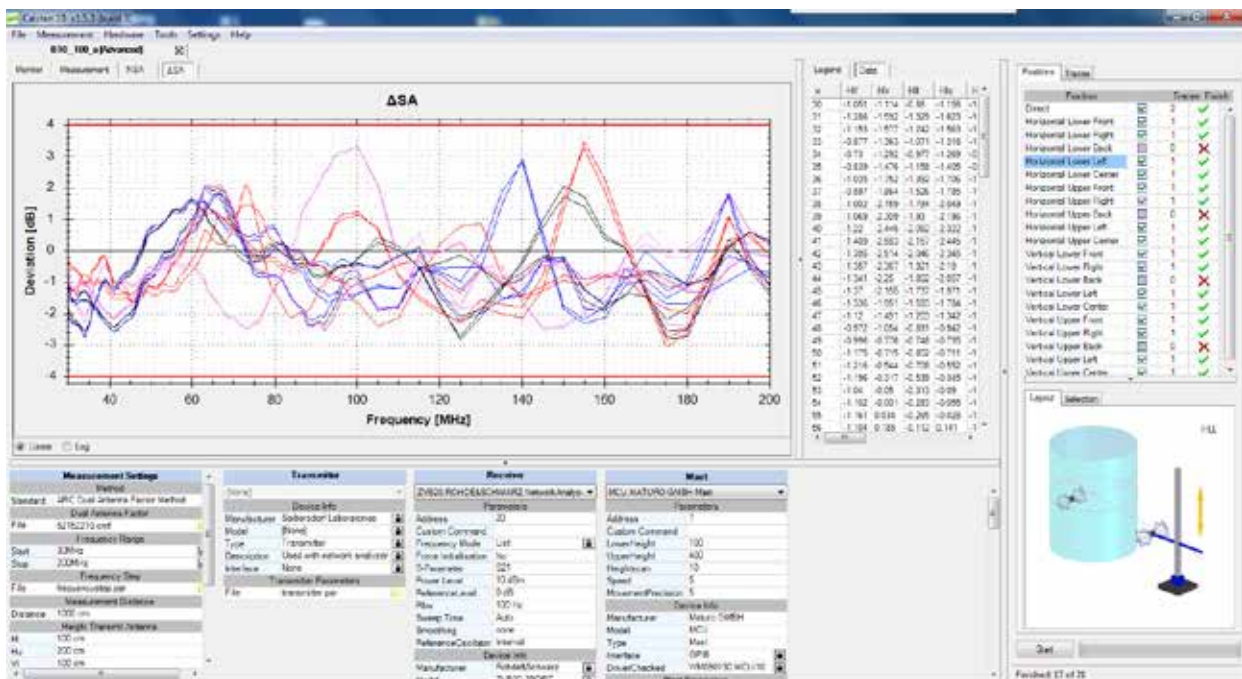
Calibri 15 v1.5.3 build

File Measurement Hardware Tools Settings Help

B30_100_a(Advanced)

Monitor Measurement RSA ΔSA

ΔSA

4
3
2
1
0
-1
-2
-3
-4

Deviation [dB]

40 60 80 100 120 140 160 180 200

Frequency [MHz]

Linear Log

Legend Data

| n | HF | Hh | HB | Hlc |
|---|---|---|---|---|
| 30 | -1.051 | -1.114 | -0.88 | -1.156 |
| 31 | -1.284 | -1.592 | -1.325 | -1.623 |
| 32 | -1.193 | -1.577 | -1.242 | -1.563 |
| 33 | -0.877 | -1.363 | -1.071 | -1.316 |
| 34 | -0.73 | -1.292 | -0.977 | -1.269 |
| 35 | -0.839 | -1.476 | -1.158 | -1.405 |
| 36 | -1.035 | -1.752 | -1.392 | -1.706 |
| 37 | -0.887 | -1.864 | -1.526 | -1.785 |
| 38 | -1.002 | -2.169 | -1.784 | -2.049 |
| 39 | -1.069 | -2.309 | -1.93 | -2.186 |
| 40 | -1.22 | -2.449 | -2.062 | -2.322 |
| 41 | -1.409 | -2.553 | -2.157 | -2.445 |
| 42 | -1.389 | -2.514 | -2.046 | -2.348 |
| 43 | -1.387 | -2.367 | -1.921 | -2.19 |
| 44 | -1.341 | -2.25 | -1.832 | -2.007 |
| 45 | -1.37 | -2.155 | -1.737 | -1.973 |
| 46 | -1.336 | -1.951 | -1.533 | -1.784 |
| 47 | -1.12 | -1.451 | -1.233 | -1.342 |
| 48 | -0.972 | -1.054 | -0.881 | -0.942 |
| 49 | -0.996 | -0.778 | -0.748 | -0.795 |
| 50 | -1.175 | -0.715 | -0.832 | -0.711 |
| 51 | -1.216 | -0.544 | -0.738 | -0.552 |
| 52 | -1.196 | -0.317 | -0.538 | -0.349 |
| 53 | -1.04 | -0.05 | -0.313 | -0.09 |
| 54 | -1.102 | -0.001 | -0.283 | -0.088 |
| 55 | -1.161 | 0.034 | -0.266 | -0.028 |
| 56 | -1.184 | 0.109 | -0.112 | 0.161 |

Positions Pause

| Position | | Trigger | Finish |
|---|---|---|---|
| Direct | | 0 | |
| Horizontal Lower Front | | 1 | |
| Horizontal Lower Right | | 1 | |
| Horizontal Lower Back | | 0 | |
| Horizontal Lower Left | | 1 | |
| Horizontal Lower Center | | 1 | |
| Horizontal Upper Front | | 1 | |
| Horizontal Upper Right | | 1 | |
| Horizontal Upper Back | | 0 | |
| Horizontal Upper Left | | 1 | |
| Horizontal Upper Center | | 1 | |
| Vertical Lower Front | | 1 | |
| Vertical Lower Right | | 1 | |
| Vertical Lower Back | | 0 | |
| Vertical Lower Left | | 1 | |
| Vertical Lower Center | | 1 | |
| Vertical Upper Front | | 1 | |
| Vertical Upper Right | | 1 | |
| Vertical Upper Back | | 0 | |
| Vertical Upper Left | | 1 | |
| Vertical Upper Center | | | |

Layout Selection

HUL

Measurement Settings
Method
Standard ARC Dual Antenna Factor Method
Dual Antenna Factor
File 52152210.antf
Frequency Range
Start 30MHz
Stop 200MHz
Frequency Step
File frequencystep.par
Measurement Distance
Distance 1000 cm
Height Transmit Antenna
Hl 100 cm
Hu 200 cm
Vl 100 cm

Transmitter
[None]
Device Info
Manufacturer Schwarzbeck Laboratories
Model [None]
Type Transmitter
Description Used with network analyzer
Interface None
Transmitter Parameters
File transmitter.par

Receiver
ZVB20 ROHDE&SCHWARZ Network Analyz
Parameters
Address 20
Custom Command
Frequency Mode List
Force Initialization No
S-Parameter S21
Power Level 10 dBm
Reference Level 0 dB
Rbw 100 Hz
Sweep Time Auto
Smoothing none
Reference Oscillator Internal
Device Info
Manufacturer Rohde&Schwarz

Mast
MCU MATURO GMBH Mast
Parameters
Address 7
Custom Command
LowerHeight 100
UpperHeight 400
Heightscan 10
Speed 5
MovementPrecision 5
Device Info
Manufacturer Maturo GmbH
Model MCU
Type Mast
Interface GPIB
DriverChecked WM090150 MCU.V10

Start

Finished: 17 of 20